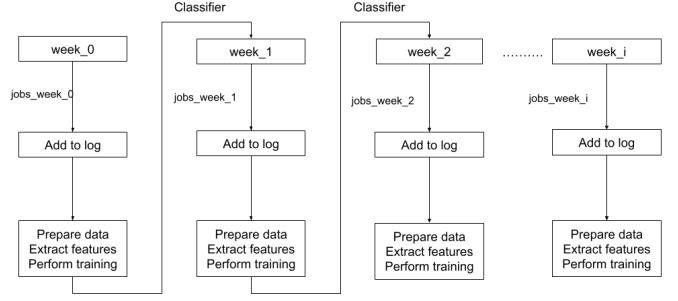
Classifier

Classifier

week_0

jobs_week_0

Add to log

Prepare data
Extract features
Perform training

week_1

jobs_week_1

Add to log

Prepare data
Extract features
Perform training

week_2

jobs_week_2

Add to log

Prepare data
Extract features
Perform training

..........

week_i

jobs_week_i

Add to log

Prepare data
Extract features
Perform training